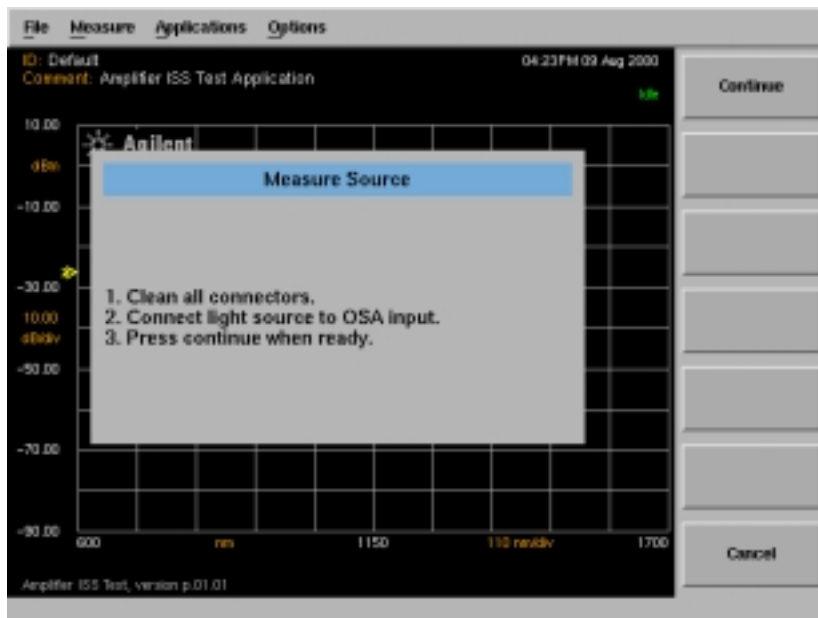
File Measure Applications Options

ID: Default
Comment: Amplifier ISS Test Application

04:23PM 09 Aug 2000

Idle

Continue

10.00

dBm

-10.00

-30.00

10.00
dB/div

-50.00

-70.00

-90.00

Agilent

Measure Source

1. Clean all connectors.
2. Connect light source to OSA input.
3. Press continue when ready.

600 nm 1150 110 nm/div 1700

Cancel

Amplifier ISS Test, version p.01.01